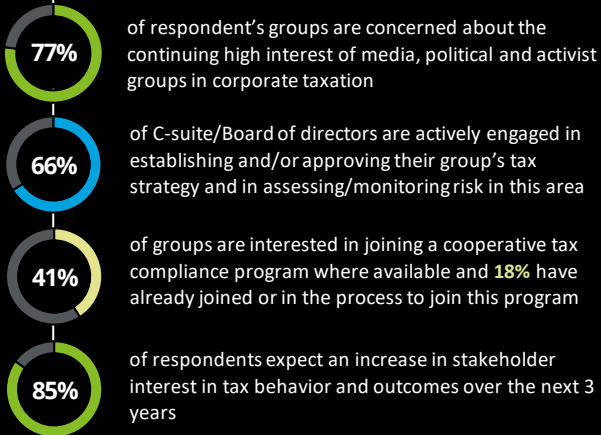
77%

of respondent's groups are concerned about the continuing high interest of media, political and activist groups in corporate taxation

66%

of C-suite/Board of directors are actively engaged in establishing and/or approving their group's tax strategy and in assessing/monitoring risk in this area

41%

of groups are interested in joining a cooperative tax compliance program where available and 18% have already joined or in the process to join this program

85%

of respondents expect an increase in stakeholder interest in tax behavior and outcomes over the next 3 years